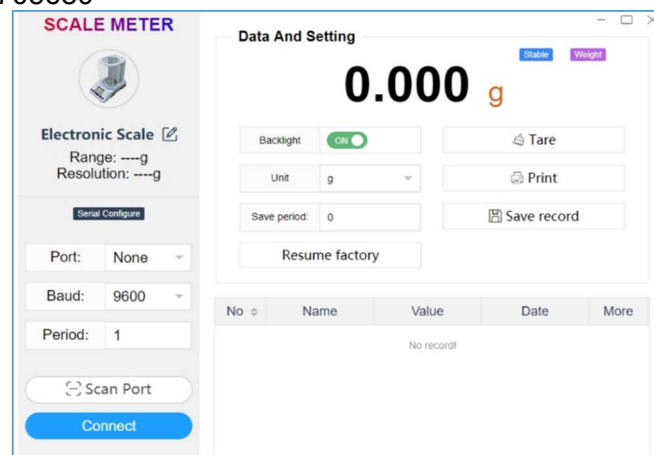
SCALE METER

Electronic Scale
Range: ----g
Resolution: ----g

Serial Configure

Port: None
Baud: 9600
Period: 1

Scan Port
Connect

Data And Setting

Stable Weight

0.000 g

Backlight ON
Unit g
Save period: 0
Resume factory

Tare
Print
Save record

| No | Name | Value | Date | More |
|---|---|---|---|---|

No record!